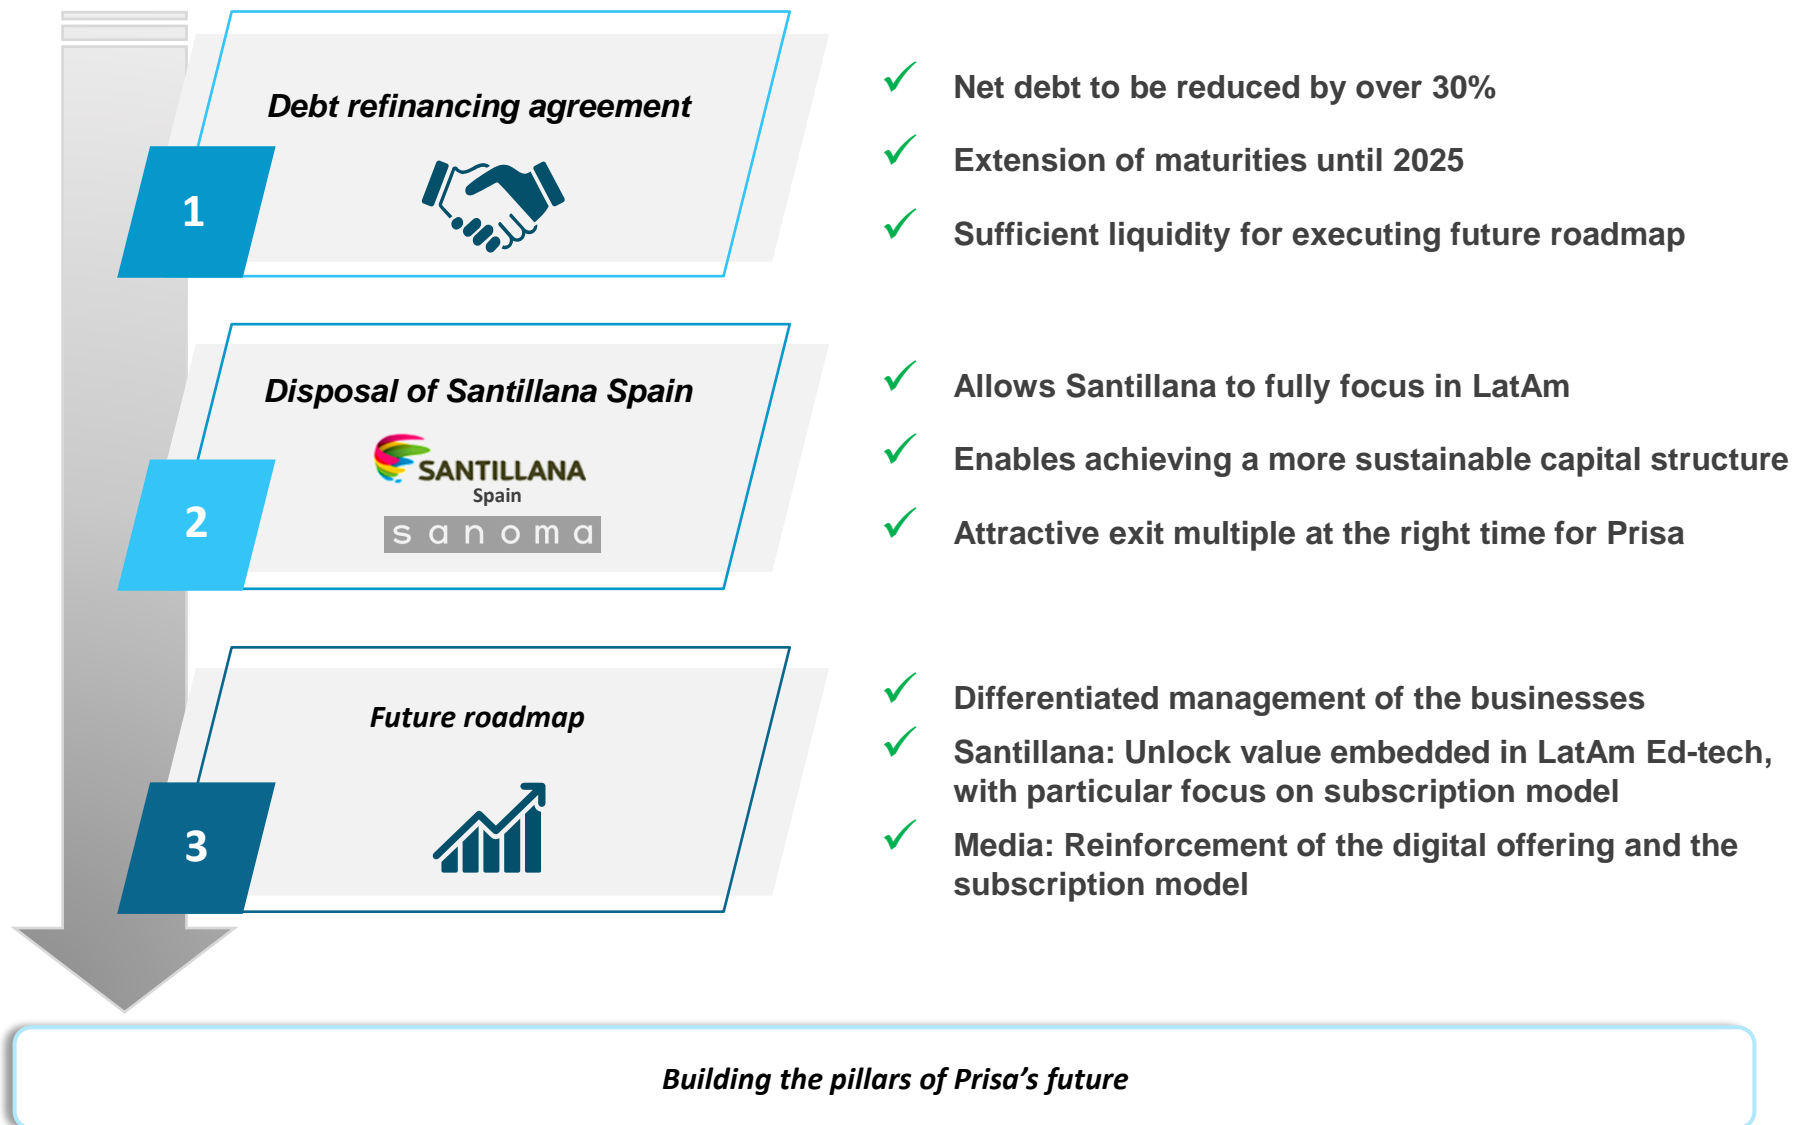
Debt refinancing agreement

1

✓ Net debt to be reduced by over 30%

✓ Extension of maturities until 2025

✓ Sufficient liquidity for executing future roadmap

Disposal of Santillana Spain

SANTILLANA Spain

sanoma

2

✓ Allows Santillana to fully focus in LatAm

✓ Enables achieving a more sustainable capital structure

✓ Attractive exit multiple at the right time for Prisa

Future roadmap

3

✓ Differentiated management of the businesses

✓ Santillana: Unlock value embedded in LatAm Ed-tech, with particular focus on subscription model

✓ Media: Reinforcement of the digital offering and the subscription model

Building the pillars of Prisa's future